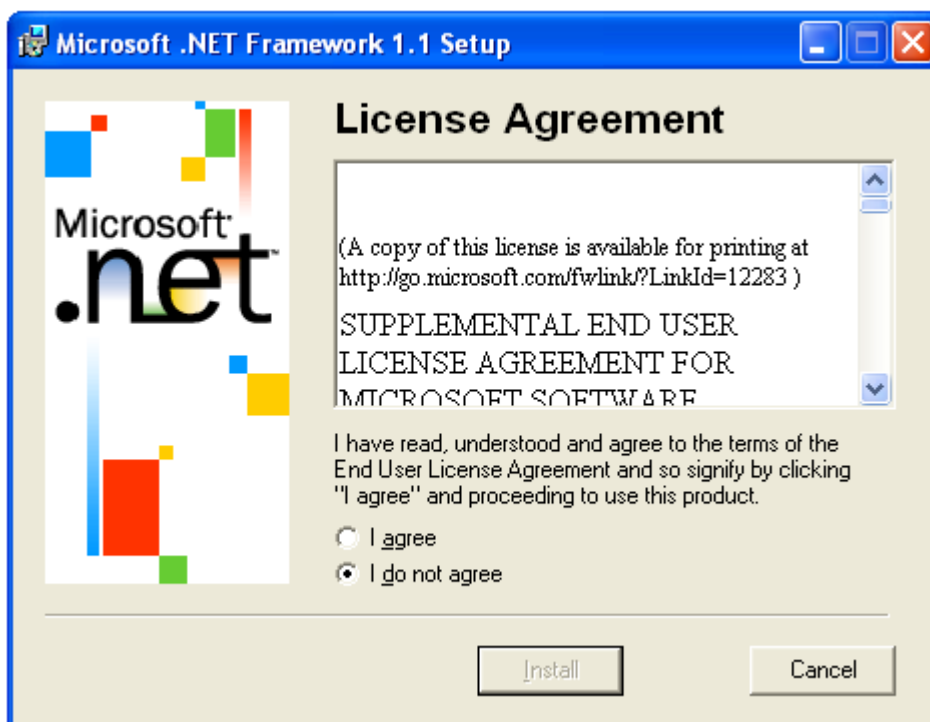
Microsoft .NET Framework 1.1 Setup

Microsoft
.net

License Agreement

(A copy of this license is available for printing at http://go.microsoft.com/fwlink/?LinkId=12283 )

SUPPLEMENTAL END USER LICENSE AGREEMENT FOR MICROSOFT SOFTWARE

I have read, understood and agree to the terms of the End User License Agreement and so signify by clicking "I agree" and proceeding to use this product.

I agree

I do not agree

Install

Cancel